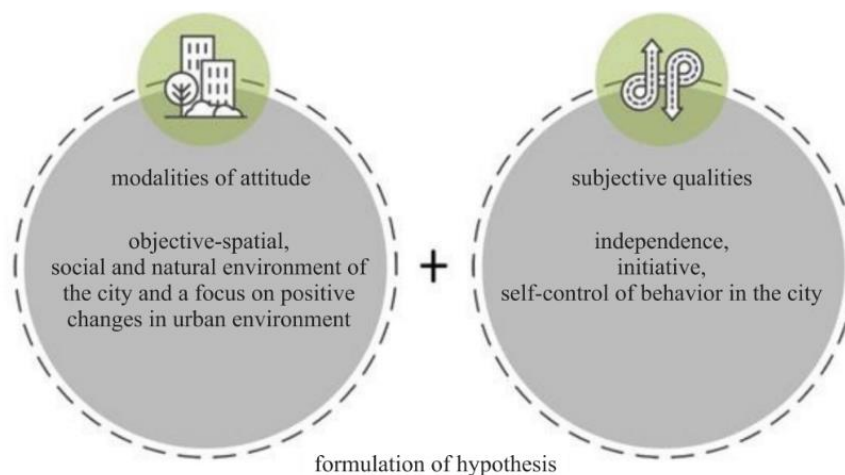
modalities of attitude

objective-spatial, social and natural environment of the city and a focus on positive changes in urban environment

+

subjective qualities

independence, initiative, self-control of behavior in the city

formulation of hypothesis